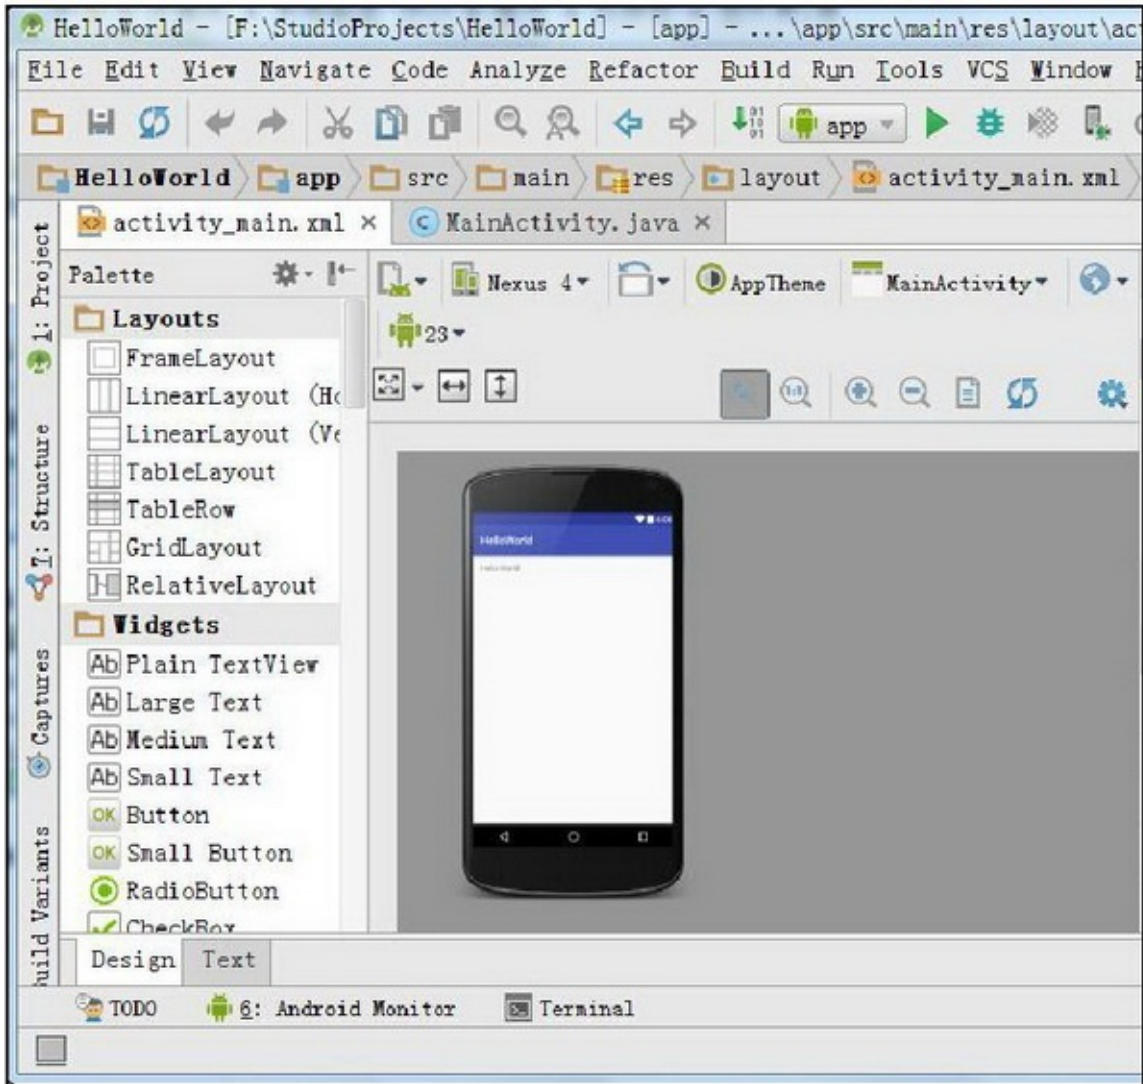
HelloWorld - [F:\StudioProjects\HelloWorld] - [app] - ...\app\src\main\res\layout\ac

File Edit View Navigate Code Analyze Refactor Build Run Tools VCS Window

app

HelloWorld app src main res layout activity_main.xml

activity_main.xml × MainActivity.java ×

1: Project

Palette

Nexus 4 AppTheme MainActivity

23

Layouts
FrameLayout
LinearLayout (Ho
LinearLayout (Ve
TableLayout
TableRow
GridLayout
RelativeLayout
Widgets
Plain TextView
Large Text
Medium Text
Small Text
Button
Small Button
RadioButton
CheckBox

7: Structure

Captures

Build Variants

HelloWorld

Hello World!

Design Text

TODO 6: Android Monitor Terminal